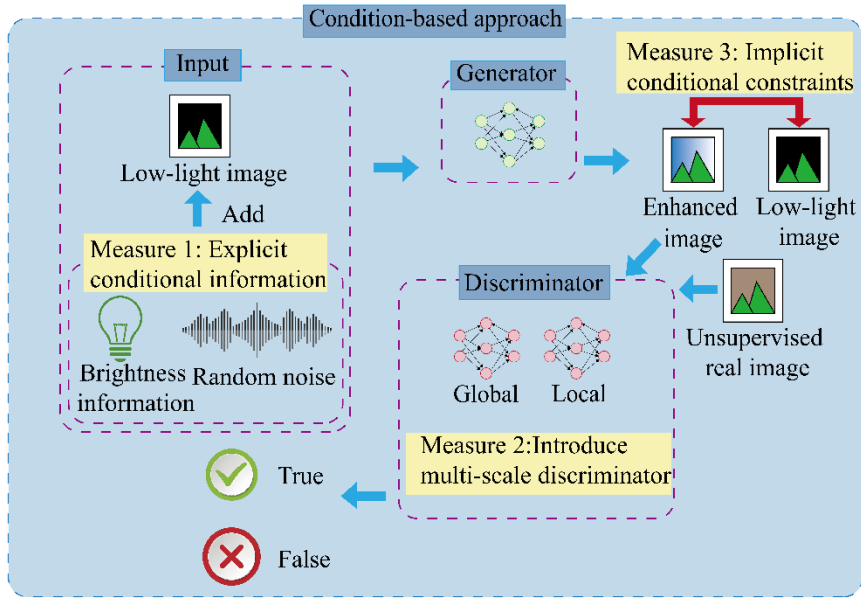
Condition-based approach

Input

Low-light image

Add

Measure 1: Explicit conditional information

Brightness information

Random noise

Generator

Measure 3: Implicit conditional constraints

Enhanced image

Low-light image

Discriminator

Unsupervised real image

Global

Local

Measure 2:Introduce multi-scale discriminator

True

False